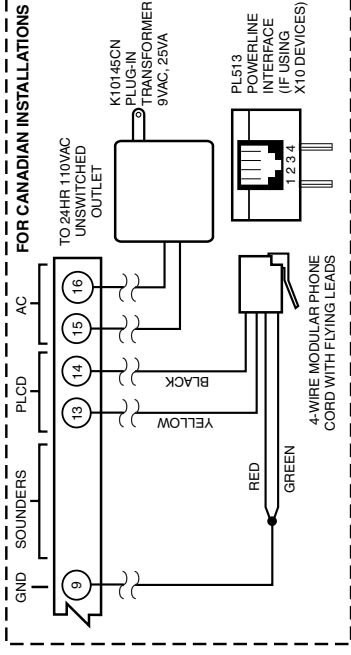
FOR CANADIAN INSTALLATIONS

TO 24HR 110VAC UNSWITCHED OUTLET

K10145CN PLUG-IN TRANSFORMER 9VAC, 25VA

PL513 POWERLINE INTERFACE (IF USING X10 DEVICES)

1 2 3 4

AC

16

15

PLCD

14

13

SOUNDERS

GND

9

BLACK

YELLOW

RED

GREEN

4-WIRE MODULAR PHONE CORD WITH FLYING LEADS